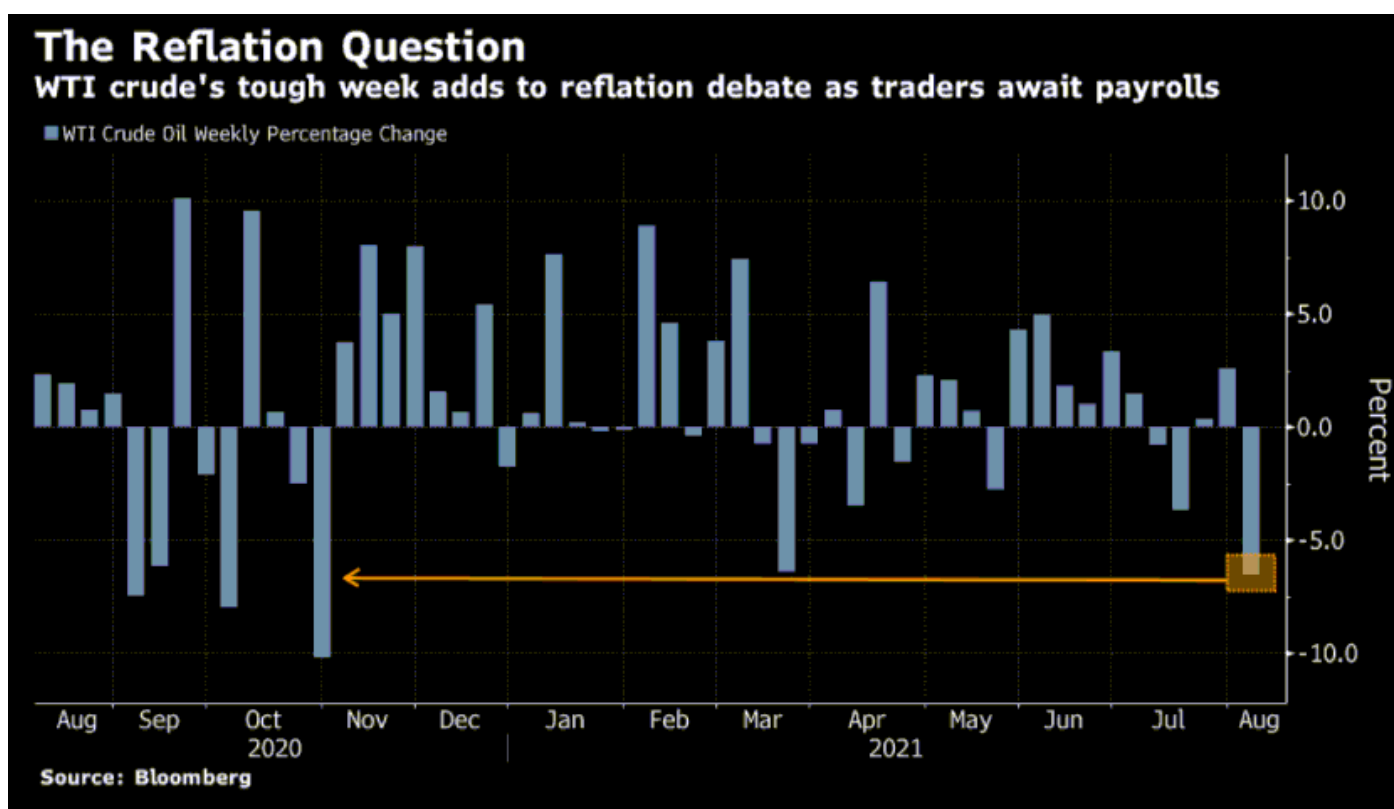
The Reflation Question
WTI crude's tough week adds to reflation debate as traders await payrolls

WTI Crude Oil Weekly Percentage Change

10.0
5.0
0.0
-5.0
-10.0
Percent

Aug Sep Oct Nov Dec Jan Feb Mar Apr May Jun Jul Aug
2020 2021

Source: Bloomberg